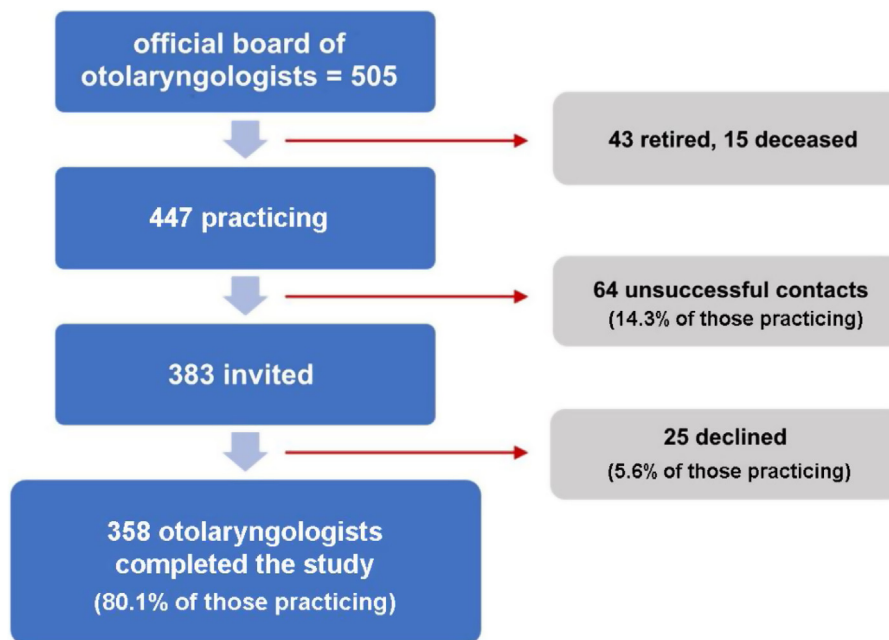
official board of otolaryngologists = 505

43 retired, 15 deceased

447 practicing

64 unsuccessful contacts
(14.3% of those practicing)

383 invited

25 declined
(5.6% of those practicing)

358 otolaryngologists completed the study
(80.1% of those practicing)